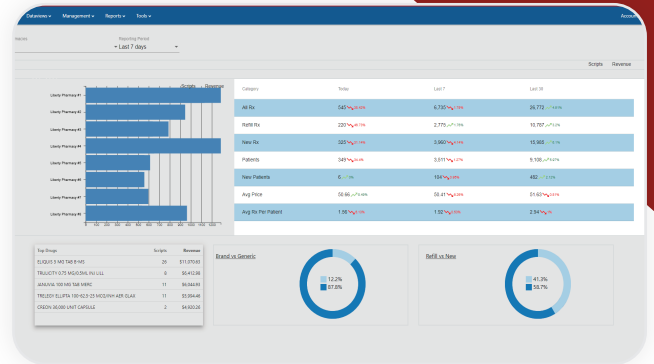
Dataviews ▾ Management ▾ Reports ▾ Tools ▾ Accou

Names

Reporting Period
Last 7 days

Scripts Reverse

Scripts Revenue

Liberty Pharmacy #1
Liberty Pharmacy #2
Liberty Pharmacy #3
Liberty Pharmacy #4
Liberty Pharmacy #5
Liberty Pharmacy #6
Liberty Pharmacy #7
Liberty Pharmacy #8

| Category | Today | Last 7 | Last 30 |
|---|---|---|---|
| All Rx | 545 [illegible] | 6,735 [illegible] | 26,772 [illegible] |
| Refill Rx | 220 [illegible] | 2,775 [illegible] | 10,767 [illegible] |
| New Rx | 325 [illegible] | 3,960 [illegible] | 16,005 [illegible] |
| Patients | 349 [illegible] | 3,611 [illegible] | 9,108 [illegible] |
| New Patients | 6 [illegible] | 184 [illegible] | 482 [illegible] |
| Avg Price | 56.56 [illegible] | 58.41 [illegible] | 51.63 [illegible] |
| Avg Rx Per Patient | 1.56 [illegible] | 1.92 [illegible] | 2.94 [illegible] |

| Top Drugs | Scripts | Revenue |
|---|---|---|
| ELIQUIS 5 MG TAB B MS | 26 | $11,070.63 |
| TRULICITY 0.75 MG/0.5ML PN LLL | 8 | $6,412.56 |
| JANUVIA 100 MG TAB MERC | 11 | $6,044.64 |
| TRELEGY ELLIPTA 100-62.5-25 MCG/INH AER GLAX | 11 | $5,954.48 |
| CREON 36,000 UNIT CAPSULE | 2 | $4,600.20 |

Brand vs Generic
12.2%
87.8%

Refill vs New
41.3%
58.7%